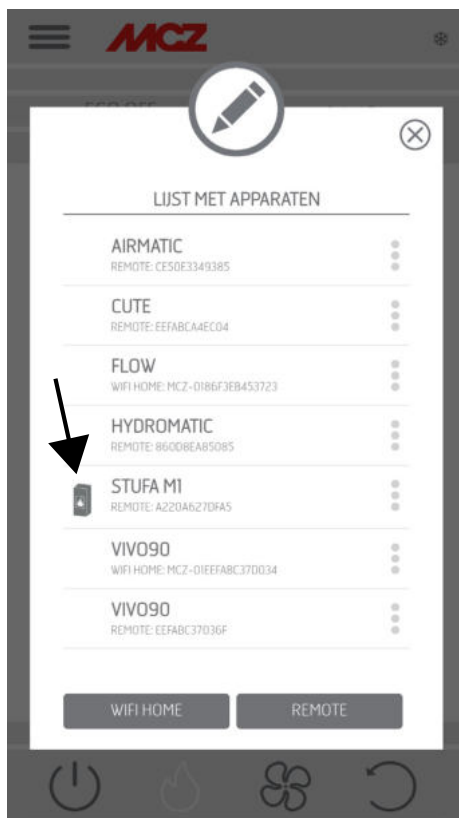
MCZ

LIJST MET APPARATEN

AIRMATIC
REMOTE: CE50E3349385

CUTE
REMOTE: EEFABCA4EC04

FLOW
WIFI HOME: MCZ-0186F3E8453723

HYDROMATIC
REMOTE: 860D8EA85085

STUFA M1
REMOTE: A220A627DFA5

VIVO90
WIFI HOME: MCZ-01EEFABC37D034

VIVO90
REMOTE: EEFABC37036F

WIFI HOME
REMOTE